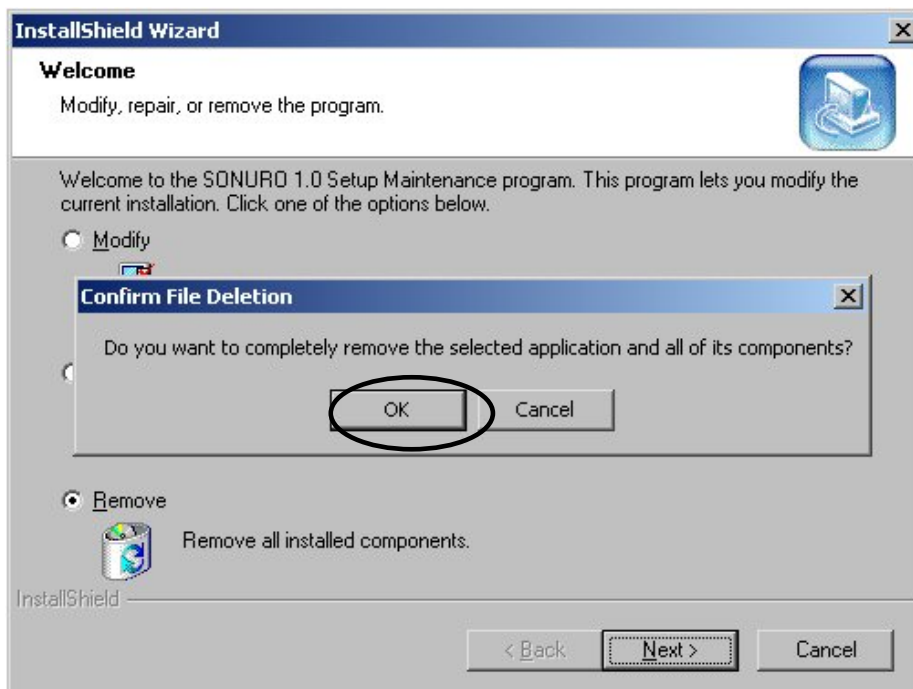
InstallShield Wizard

Welcome

Modify, repair, or remove the program.

Welcome to the SONURO 1.0 Setup Maintenance program. This program lets you modify the current installation. Click one of the options below.

Modify

Confirm File Deletion

Do you want to completely remove the selected application and all of its components?

OK

Cancel

Remove

Remove all installed components.

InstallShield

< Back

Next >

Cancel